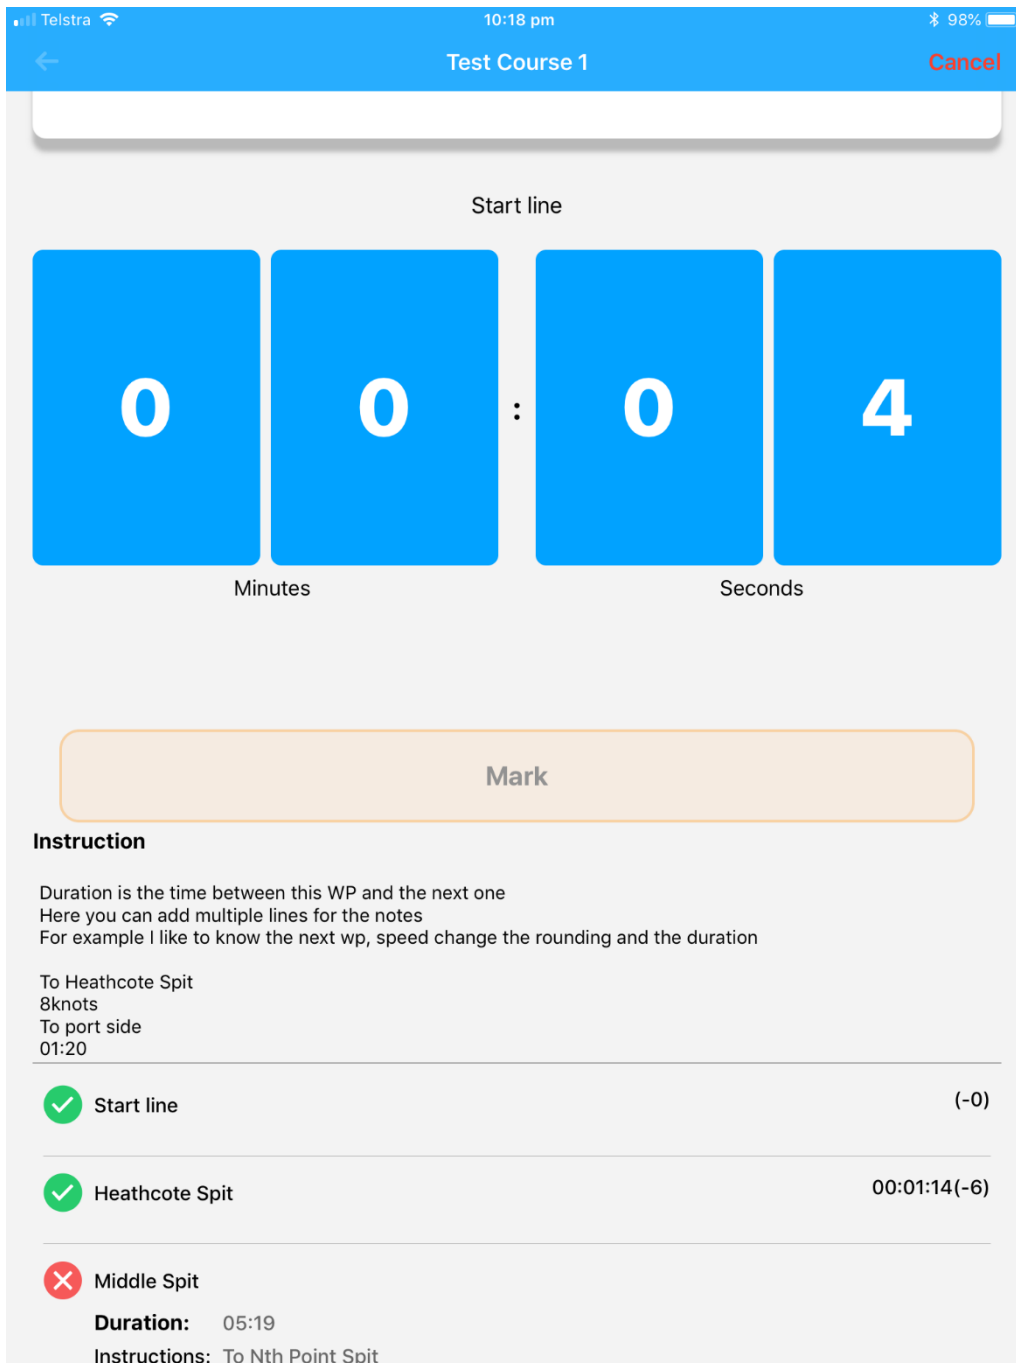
Telstra 10:18 pm 98%

Test Course 1 Cancel

Start line

0 0 : 0 4

Minutes Seconds

Mark

Instruction

Duration is the time between this WP and the next one
Here you can add multiple lines for the notes
For example I like to know the next wp, speed change the rounding and the duration

To Heathcote Spit
8knots
To port side
01:20

Start line (-0)

Heathcote Spit 00:01:14(-6)

Middle Spit

Duration: 05:19

Instructions: To Nth Point Spit